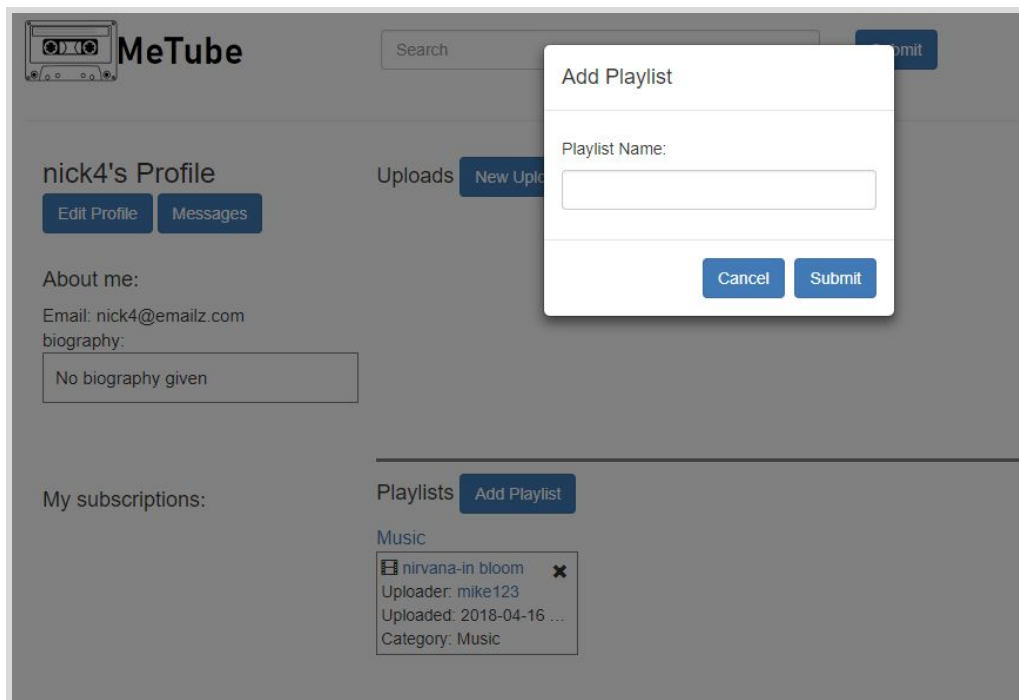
MeTube

Search

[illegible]mit

Add Playlist

Playlist Name:

Cancel Submit

nick4's Profile

Edit Profile Messages

Uploads New Uplo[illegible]

About me:

Email: nick4@emailz.com

biography:

No biography given

My subscriptions:

Playlists Add Playlist

Music

nirvana-in bloom

Uploader: mike123

Uploaded: 2018-04-16 …

Category: Music